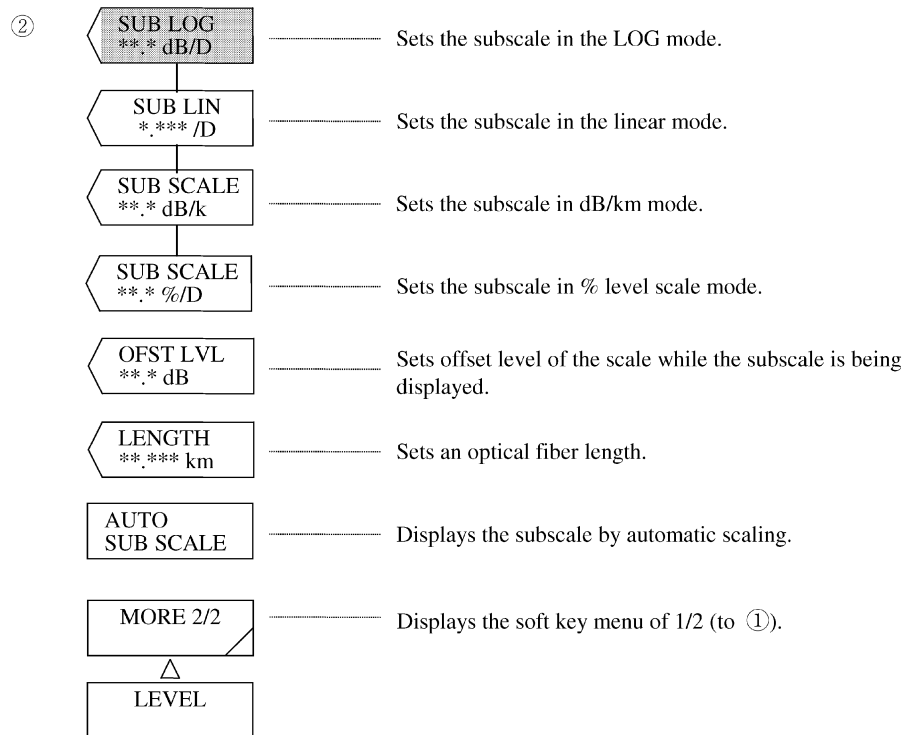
②

SUB LOG
**.* dB/D

Sets the subscale in the LOG mode.

SUB LIN
*.*** /D

Sets the subscale in the linear mode.

SUB SCALE
**.* dB/k

Sets the subscale in dB/km mode.

SUB SCALE
**.* %/D

Sets the subscale in % level scale mode.

OFST LVL
**.* dB

Sets offset level of the scale while the subscale is being displayed.

LENGTH
**.*** km

Sets an optical fiber length.

AUTO
SUB SCALE

Displays the subscale by automatic scaling.

MORE 2/2

Displays the soft key menu of 1/2 (to ①).

LEVEL